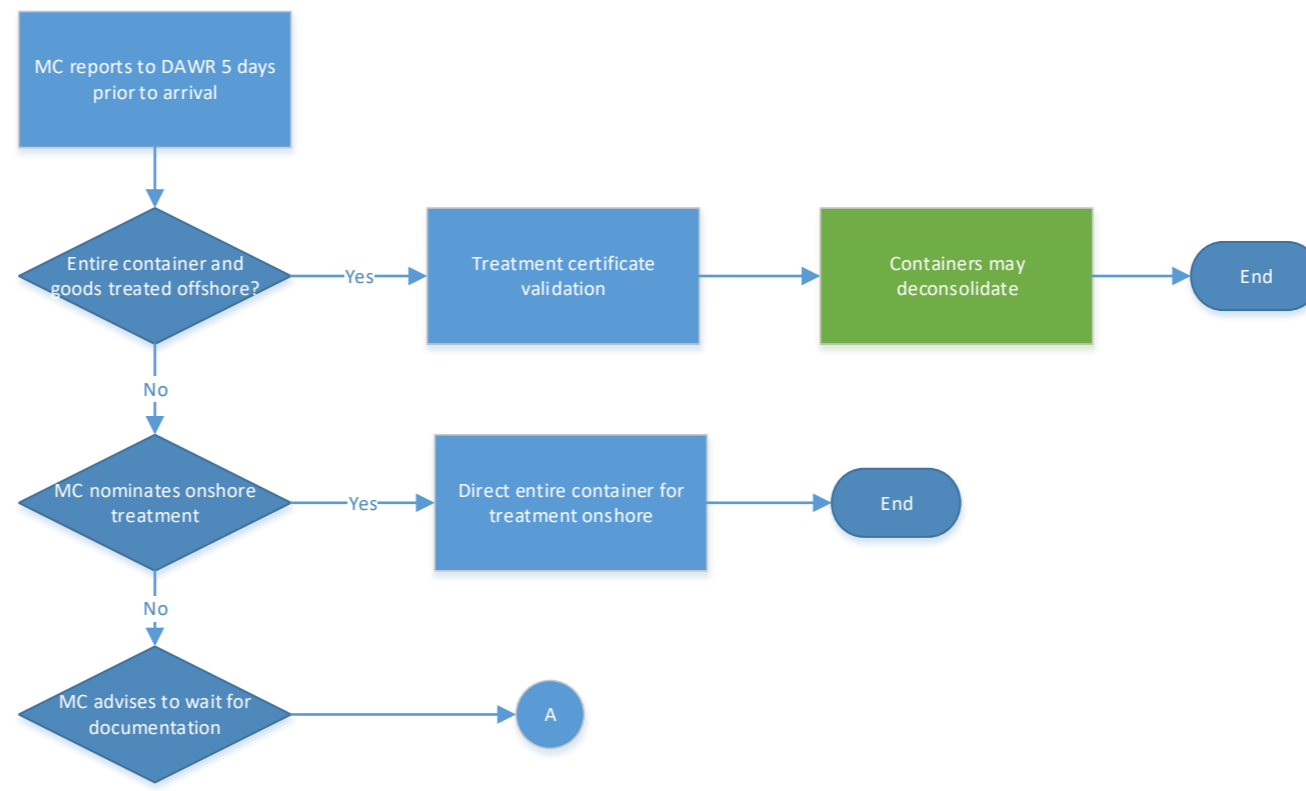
MC reports to DAWR 5 days prior to arrival

Entire container and goods treated offshore?

Yes

Treatment certificate validation

Containers may deconsolidate

End

No

MC nominates onshore treatment

Yes

Direct entire container for treatment onshore

End

No

MC advises to wait for documentation

A